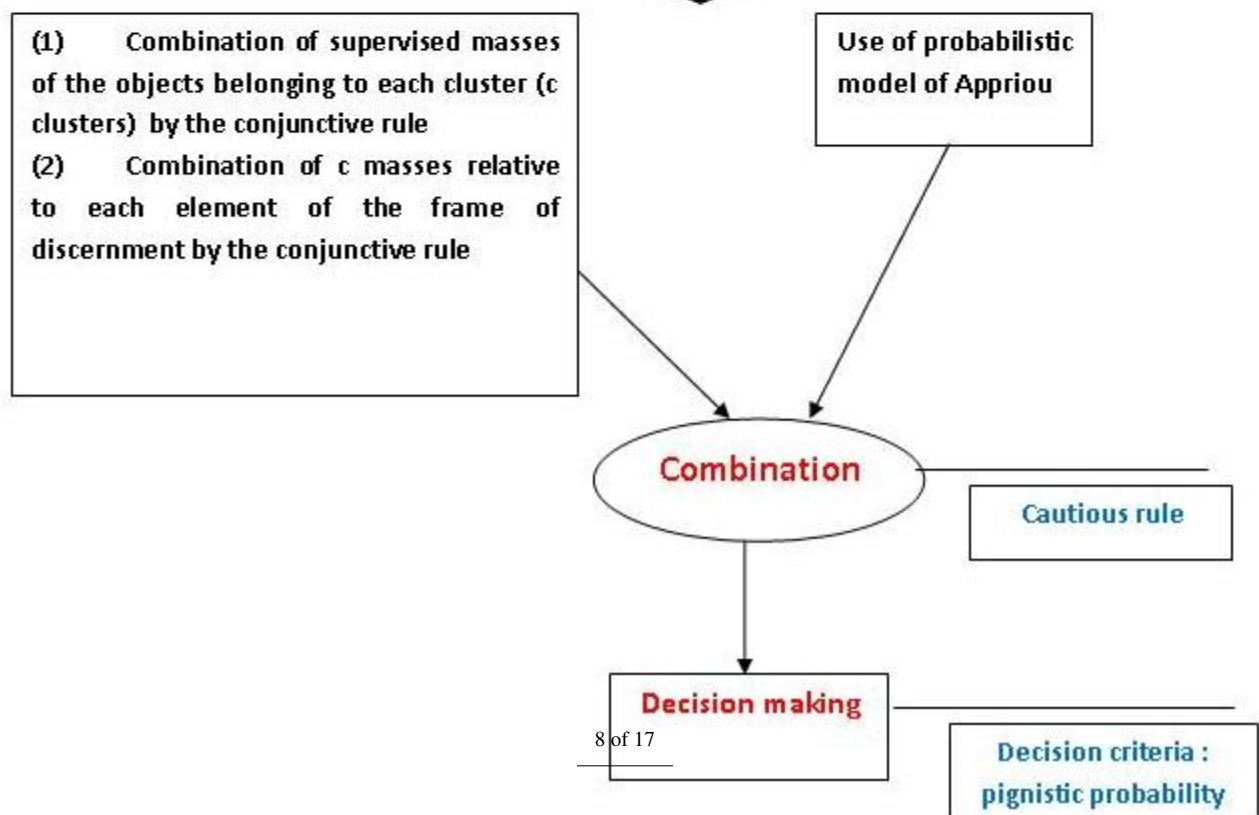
(1) Combination of supervised masses of the objects belonging to each cluster (c clusters) by the conjunctive rule
(2) Combination of c masses relative to each element of the frame of discernment by the conjunctive rule

Use of probabilistic model of Appriou

Combination

Cautious rule

Decision making

8 of 17

Decision criteria : pignistic probability